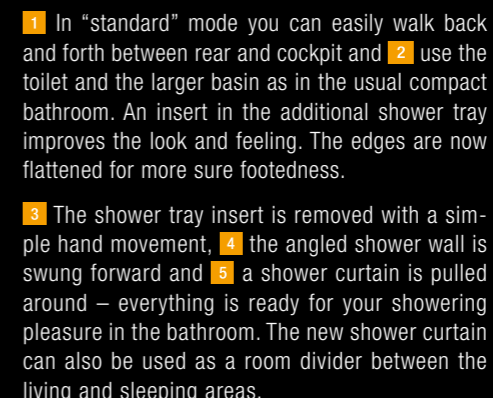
1 In “standard” mode you can easily walk back and forth between rear and cockpit and 2 use the toilet and the larger basin as in the usual compact bathroom. An insert in the additional shower tray improves the look and feeling. The edges are now flattened for more sure footedness.

3 The shower tray insert is removed with a simple hand movement, 4 the angled shower wall is swung forward and 5 a shower curtain is pulled around – everything is ready for your showering pleasure in the bathroom. The new shower curtain can also be used as a room divider between the living and sleeping areas.